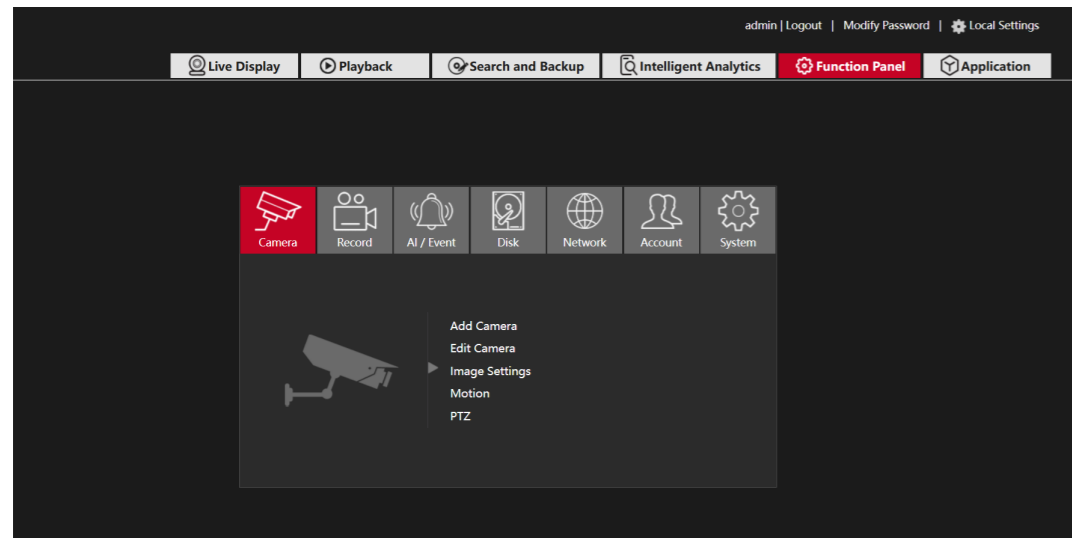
admin | Logout | Modify Password | Local Settings

Live Display
Playback
Search and Backup
Intelligent Analytics
Function Panel
Application

Camera
Record
AI / Event
Disk
Network
Account
System

Add Camera
Edit Camera
Image Settings
Motion
PTZ